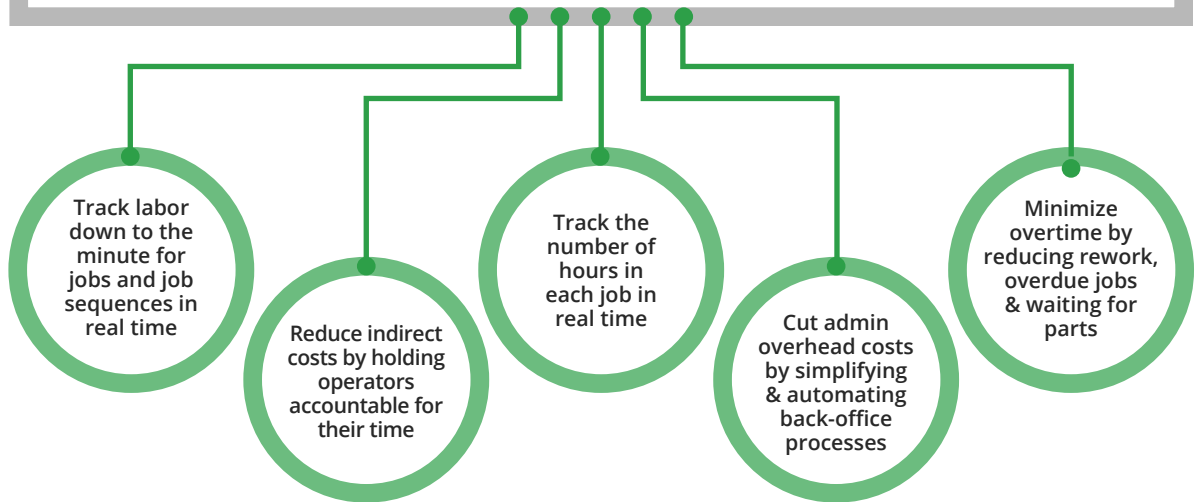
Track labor down to the minute for jobs and job sequences in real time

Reduce indirect costs by holding operators accountable for their time

Track the number of hours in each job in real time

Cut admin overhead costs by simplifying & automating back-office processes

Minimize overtime by reducing rework, overdue jobs & waiting for parts